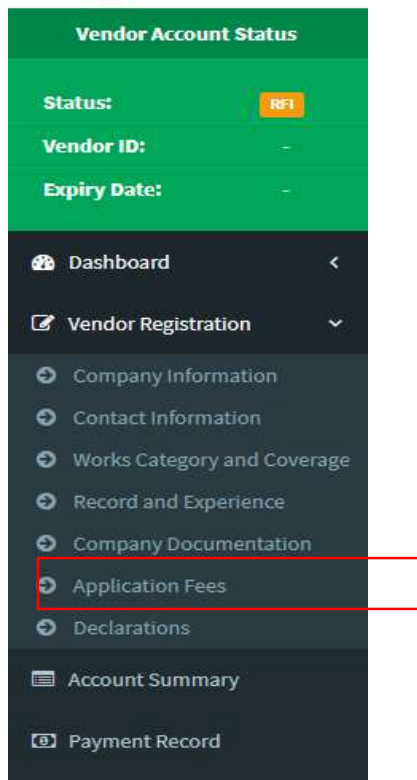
Vendor Account Status

Status: RFI

Vendor ID: -

Expiry Date: -

Dashboard

Vendor Registration

Company Information

Contact Information

Works Category and Coverage

Record and Experience

Company Documentation

Application Fees

Declarations

Account Summary

Payment Record